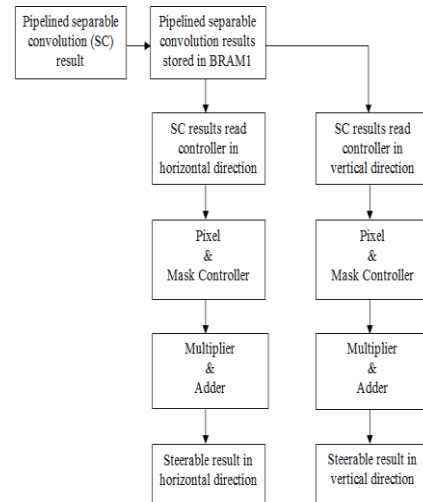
Pipelined separable convolution (SC) result

Pipelined separable convolution results stored in BRAM1

SC results read controller in horizontal direction

SC results read controller in vertical direction

Pixel & Mask Controller

Pixel & Mask Controller

Multiplier & Adder

Multiplier & Adder

Steerable result in horizontal direction

Steerable result in vertical direction